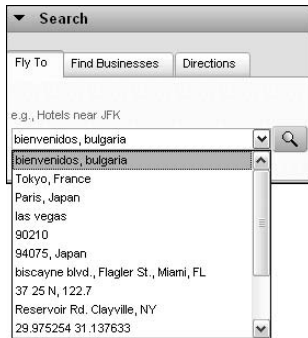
Search

Fly To | Find Businesses | Directions

e.g., Hotels near JFK

bienvenidos, bulgaria

bienvenidos, bulgaria
Tokyo, France
Paris, Japan
las vegas
90210
94075, Japan
biscayne blvd., Flagler St., Miami, FL
37 25 N, 122.7
Reservoir Rd. Clayville, NY
29.975254 31.137633